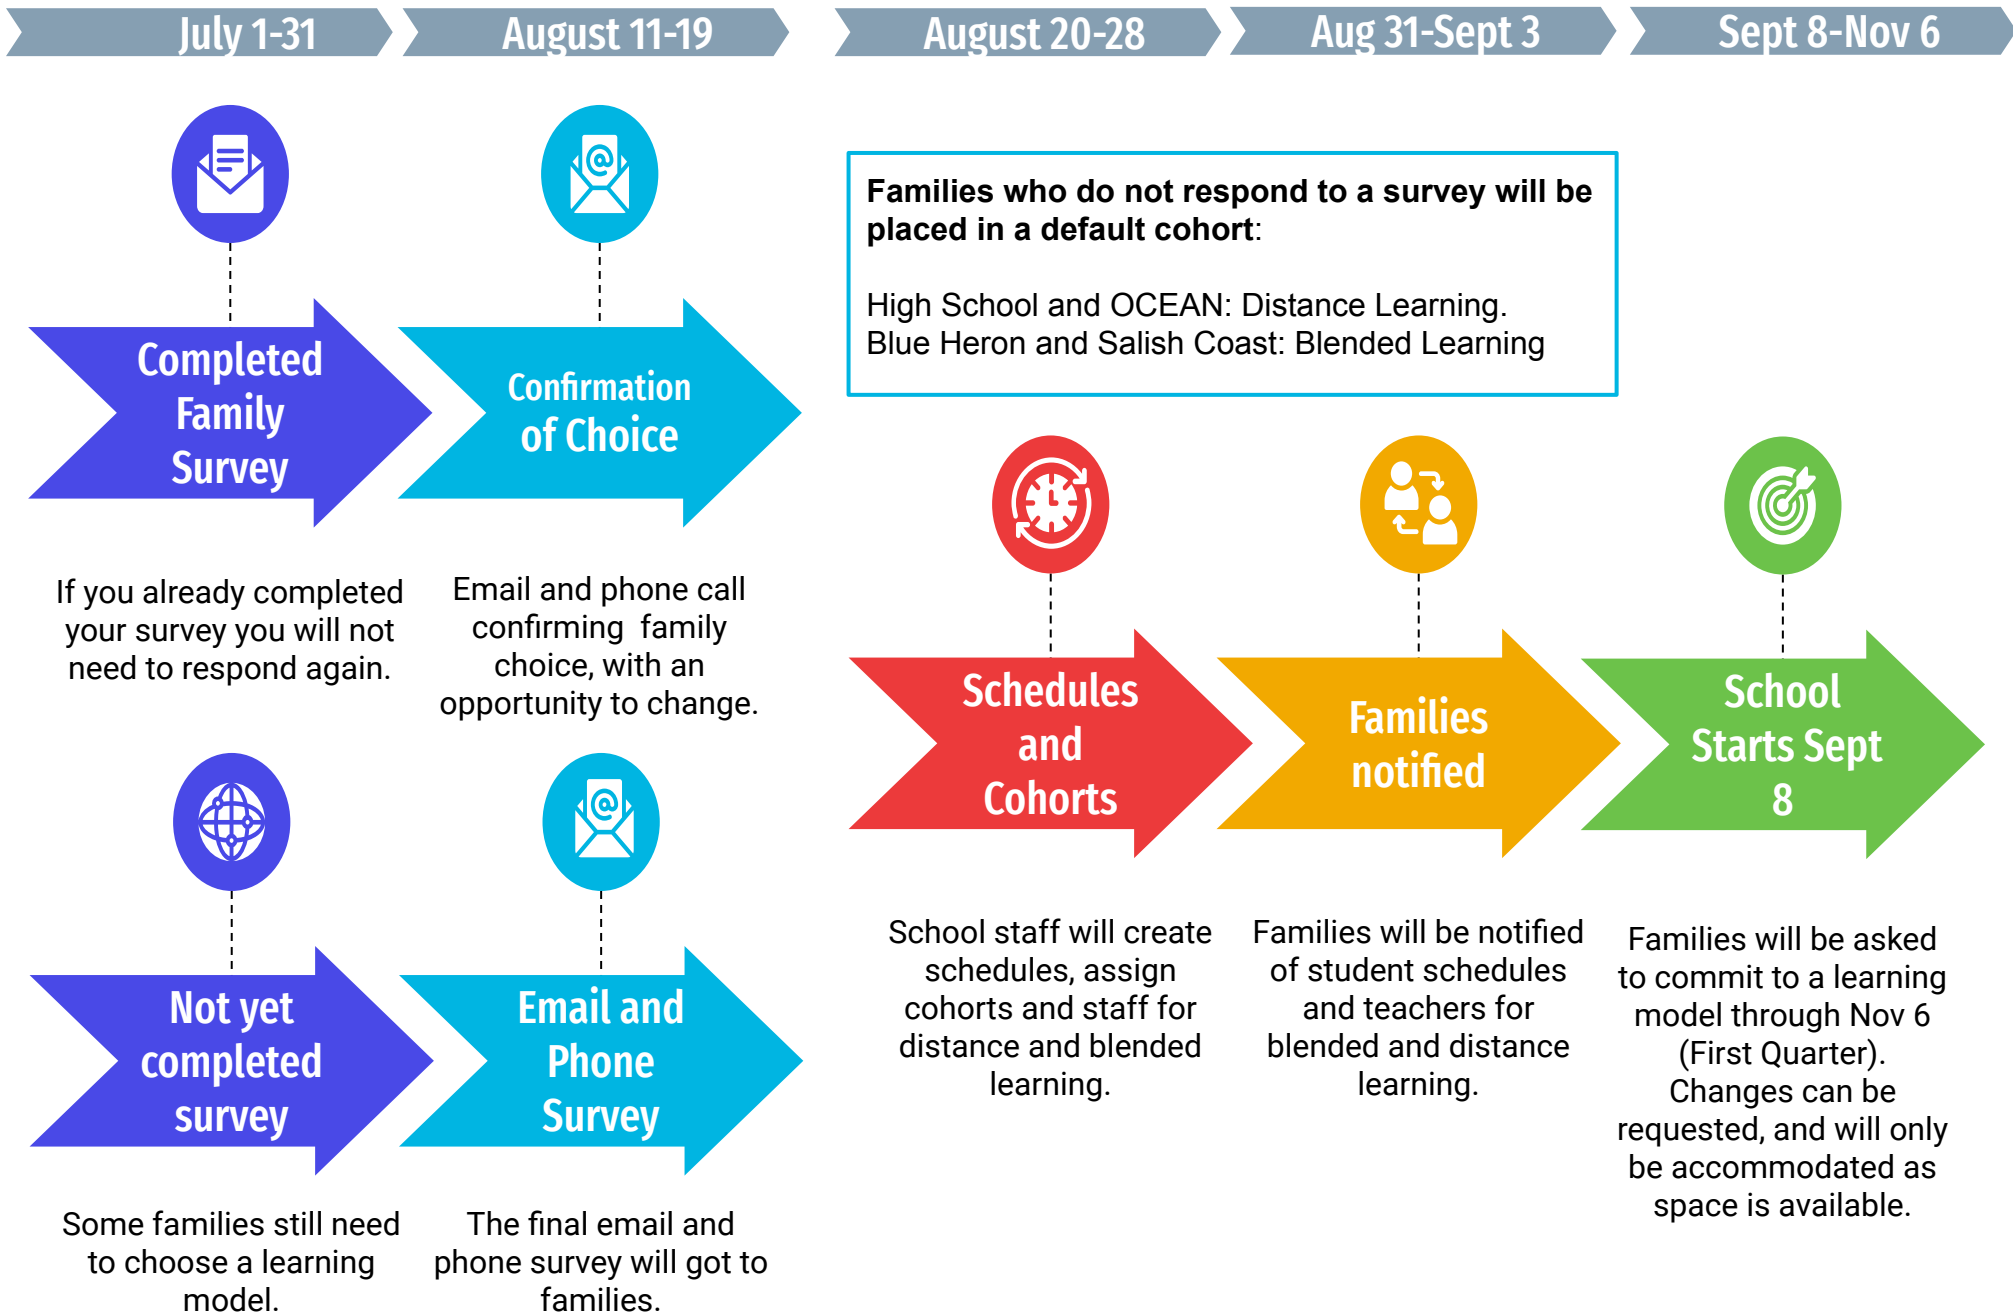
July 1-31

August 11-19

August 20-28

Aug 31-Sept 3

Sept 8-Nov 6

Completed Family Survey

If you already completed your survey you will not need to respond again.

Confirmation of Choice

Email and phone call confirming family choice, with an opportunity to change.

Not yet completed survey

Some families still need to choose a learning model.

Email and Phone Survey

The final email and phone survey will got to families.

**Families who do not respond to a survey will be placed in a default cohort**:

High School and OCEAN: Distance Learning.
Blue Heron and Salish Coast: Blended Learning

Schedules and Cohorts

School staff will create schedules, assign cohorts and staff for distance and blended learning.

Families notified

Families will be notified of student schedules and teachers for blended and distance learning.

School Starts Sept 8

Families will be asked to commit to a learning model through Nov 6 (First Quarter). Changes can be requested, and will only be accommodated as space is available.